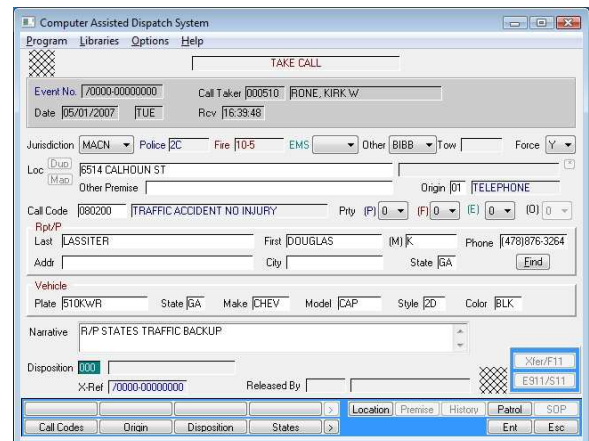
Computer Assisted Dispatch System

Program Libraries Options Help

TAKE CALL

Event No. /0000-00000000
Call Taker 000510 RONE, KIRK W
Date 05/01/2007 TUE
Rcv 16:39:48

Jurisdiction MACN Police 2C Fire 10-5 EMS Other BIBB Tow Force Y

Loc Dup Map 6514 CALHOUN ST
Other Premise
Origin 01 TELEPHONE

Call Code 080200 TRAFFIC ACCIDENT NO INJURY
Prty (P) 0 (F) 0 (E) 0 (O) 0

Rpt/P
Last LASSITER First DOUGLAS (M) K Phone (478)876-3264
Addr City State GA Find

Vehicle
Plate 510KWR State GA Make CHEV Model CAP Style 2D Color BLK

Narrative R/P STATES TRAFFIC BACKUP

Disposition 000
Xfer/F11
X-Ref /0000-00000000 Released By
E911/S11

> Location Premise History Patrol SOP
Call Codes Origin Disposition States > Ent Esc